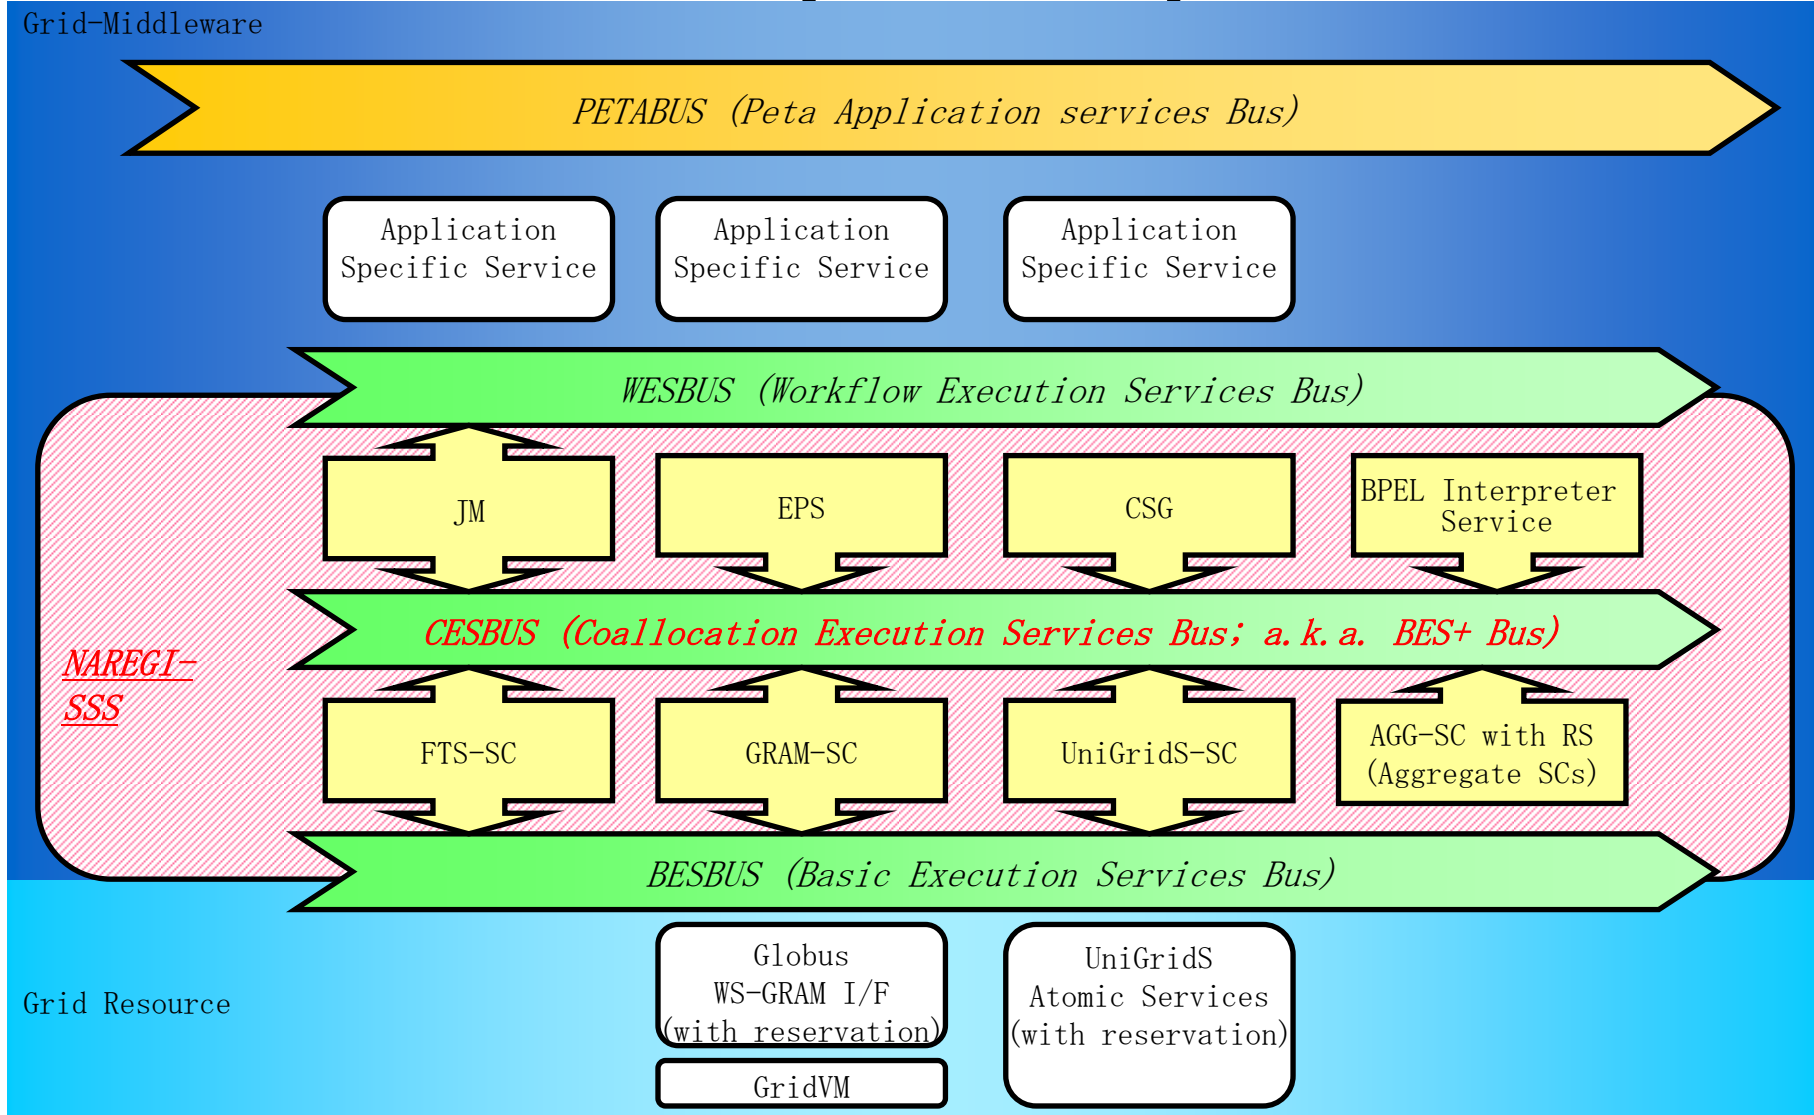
Grid-Middleware

PETABUS (Peta Application services Bus)

Application Specific Service

Application Specific Service

Application Specific Service

WESBUS (Workflow Execution Services Bus)

JM

EPS

CSG

BPEL Interpreter Service

NAREGI-SSS

CESBUS (Coallocation Execution Services Bus; a.k.a. BES+ Bus)

FTS-SC

GRAM-SC

UniGridS-SC

AGG-SC with RS (Aggregate SCs)

BESBUS (Basic Execution Services Bus)

Grid Resource

Globus WS-GRAM I/F (with reservation)

GridVM

UniGridS Atomic Services (with reservation)